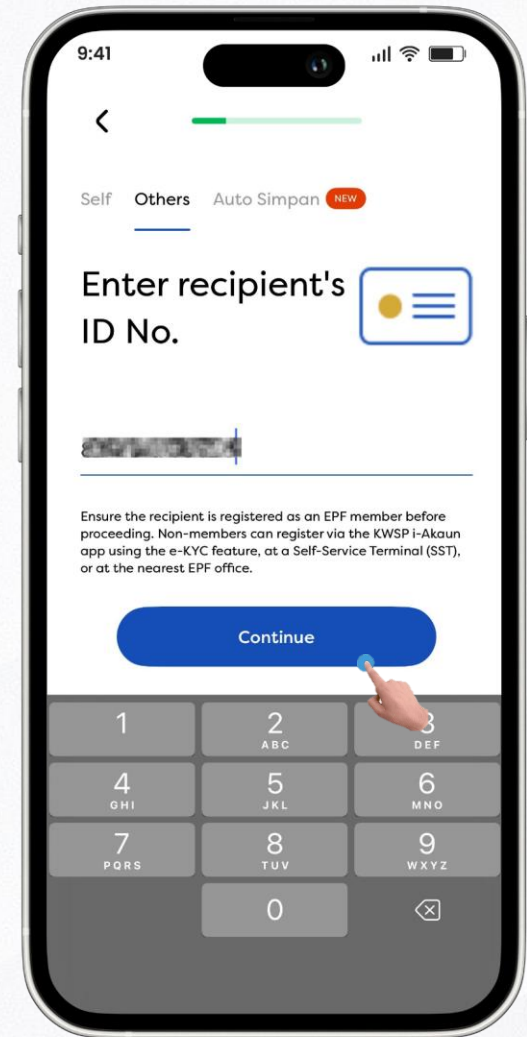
9:41

Self Others Auto Simpan NEW

Enter recipient's ID No.

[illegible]

Ensure the recipient is registered as an EPF member before proceeding. Non-members can register via the KWSP i-Akaun app using the e-KYC feature, at a Self-Service Terminal (SST), or at the nearest EPF office.

Continue

1
2 ABC
3 DEF
4 GHI
5 JKL
6 MNO
7 PQRS
8 TUV
9 WXYZ
0